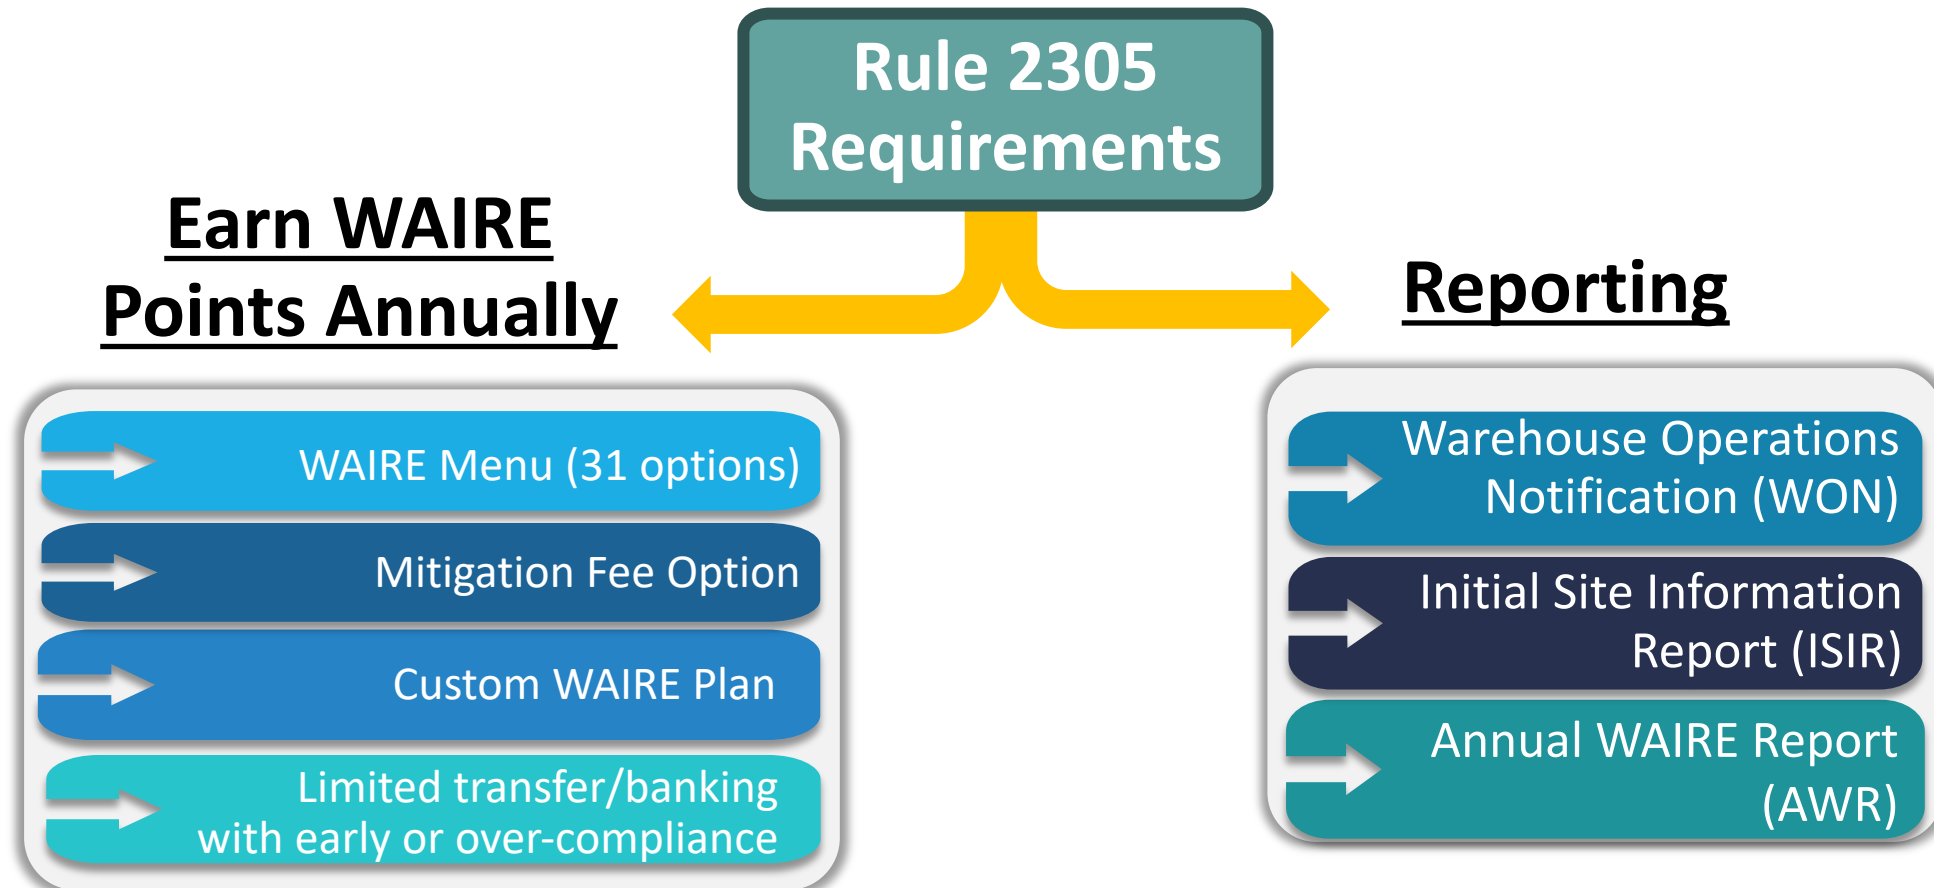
Rule 2305 Requirements

Earn WAIRE Points Annually

WAIRE Menu (31 options)

Mitigation Fee Option

Custom WAIRE Plan

Limited transfer/banking with early or over-compliance

Reporting

Warehouse Operations Notification (WON)

Initial Site Information Report (ISIR)

Annual WAIRE Report (AWR)